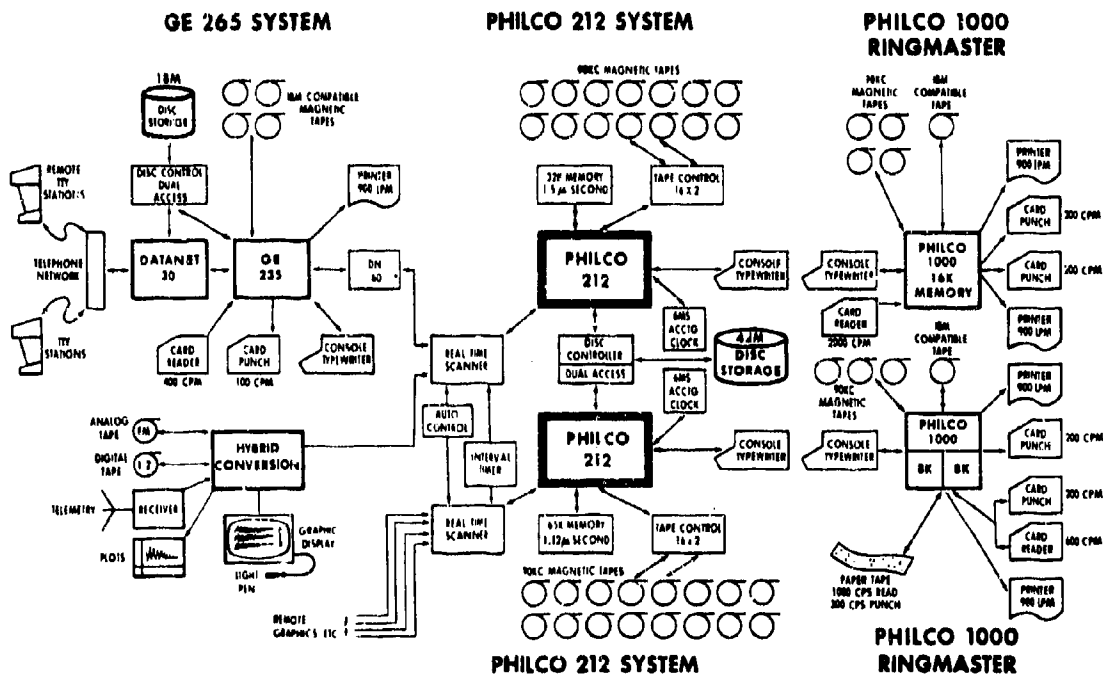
GE 265 SYSTEM

PHILCO 212 SYSTEM

PHILCO 1000 RINGMASTER

18M DISC STORAGE

IBM COMPATIBLE MAGNETIC TAPES

DISC CONTROL DUAL ACCESS

PRINTER 900 LPM

REMOTE TTY STATIONS

TELEPHONE NETWORK

TTY STATIONS

DATANET 30

GE 235

DN 60

CARD READER 400 CPM

CARD PUNCH 100 CPM

CONSOLE TYPEWRITER

ANALOG TAPE

FM

DIGITAL TAPE

1 2

TELEMETRY

RECEIVER

PLOTS

HYBRID CONVERSION

GRAPHIC DISPLAY

LIGHT PEN

REMOTE GRAPHICS ETC

90KC MAGNETIC TAPES

32K MEMORY 1.5 μ SECOND

TAPE CONTROL 16 x 2

PHILCO 212

CONSOLE TYPEWRITER

6MS ACCTG CLOCK

REAL TIME SCANNER

DISC CONTROLLER

DUAL ACCESS

4.2M DISC STORAGE

AUTO CONTROL

INTERVAL TIMER

6MS ACCTG CLOCK

PHILCO 212

CONSOLE TYPEWRITER

REAL TIME SCANNER

65K MEMORY 1.12μ SECOND

TAPE CONTROL 16 x 2

90KC MAGNETIC TAPES

PHILCO 212 SYSTEM

90KC MAGNETIC TAPES

IBM COMPATIBLE TAPE

PRINTER 900 LPM

CARD PUNCH 200 CPM

CONSOLE TYPEWRITER

PHILCO 1000 16K MEMORY

CARD PUNCH 200 CPM

CARD READER 2000 CPM

PRINTER 900 LPM

IBM COMPATIBLE TAPE

90KC MAGNETIC TAPES

PRINTER 900 LPM

CONSOLE TYPEWRITER

PHILCO 1000

8K 8K

CARD PUNCH 200 CPM

CARD PUNCH 200 CPM

CARD READER 600 CPM

PAPER TAPE 1000 CPS READ 300 CPS PUNCH

PRINTER 900 LPM

PHILCO 1000 RINGMASTER